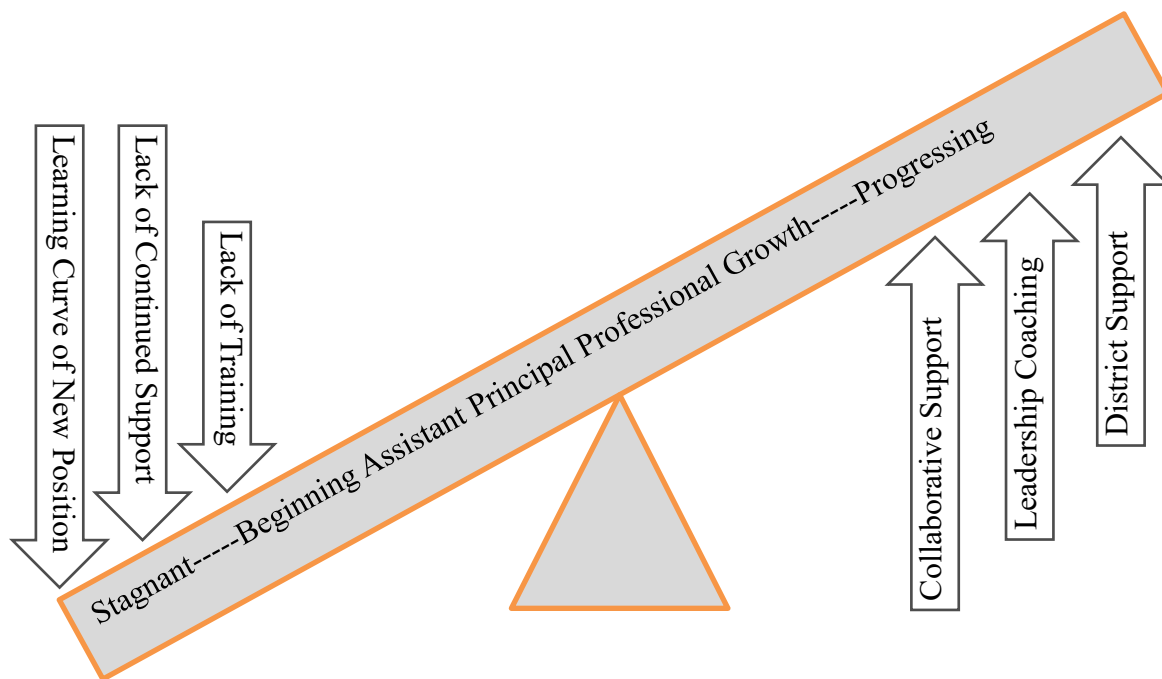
Learning Curve of New Position

Lack of Continued Support

Lack of Training

Stagnant-----Beginning Assistant Principal Professional Growth-----Progressing

Collaborative Support

Leadership Coaching

District Support